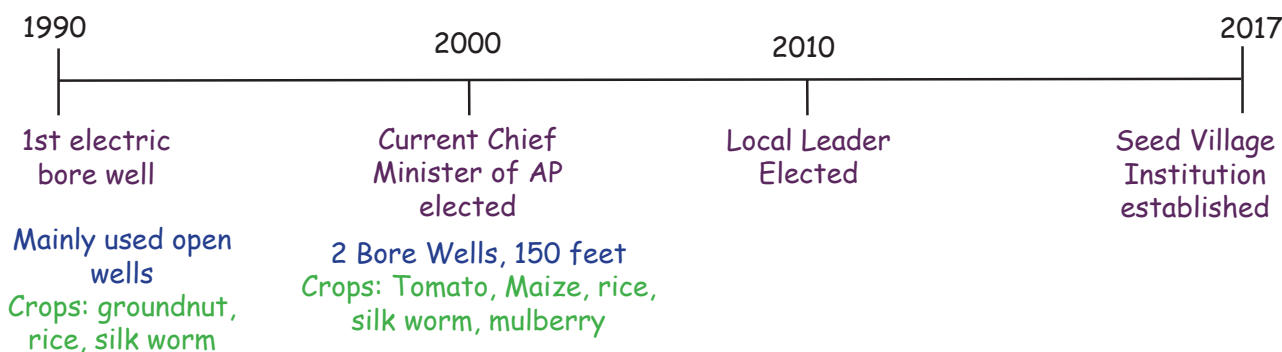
1990

2000

2010

2017

1st electric bore well

Mainly used open wells

Crops: groundnut, rice, silk worm

Current Chief Minister of AP elected

2 Bore Wells, 150 feet

Crops: Tomato, Maize, rice, silk worm, mulberry

Local Leader Elected

Seed Village Institution established